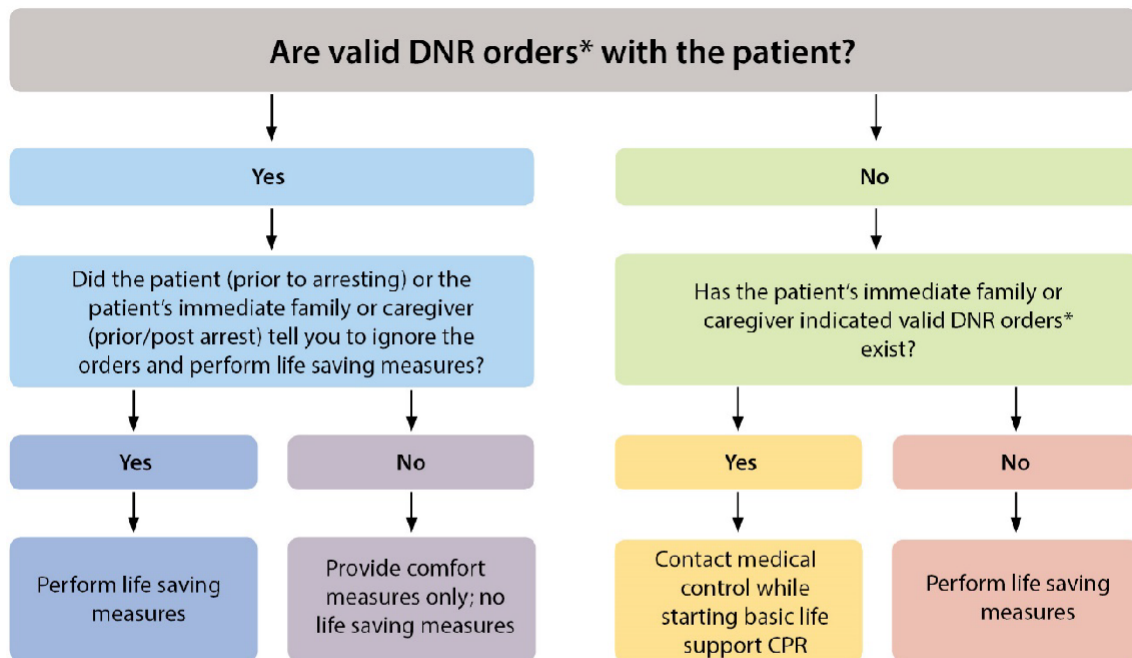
Are valid DNR orders* with the patient?

Yes

Did the patient (prior to arresting) or the patient's immediate family or caregiver (prior/post arrest) tell you to ignore the orders and perform life saving measures?

Yes

Perform life saving measures

No

Provide comfort measures only; no life saving measures

No

Has the patient's immediate family or caregiver indicated valid DNR orders* exist?

Yes

Contact medical control while starting basic life support CPR

No

Perform life saving measures